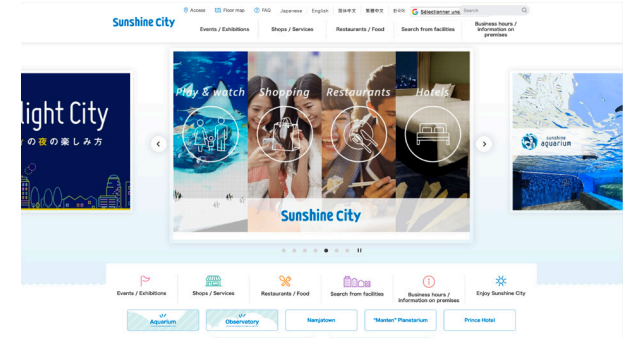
Sunshine City

Access Floor map FAQ Japanese English 简体中文 繁體中文 한국어 Sélectionner une Search

Events / Exhibitions Shops / Services Restaurants / Food Search from facilities Business hours / information on premises

light City
の夜の楽しみ方

Play & watch Shopping Restaurants Hotels

Sunshine City

sunshine aquarium

Events / Exhibitions Shops / Services Restaurants / Food Search from facilities Business hours / information on premises Enjoy Sunshine City

Aquarium Observatory Namjatown "Manten" Planetarium Prince Hotel